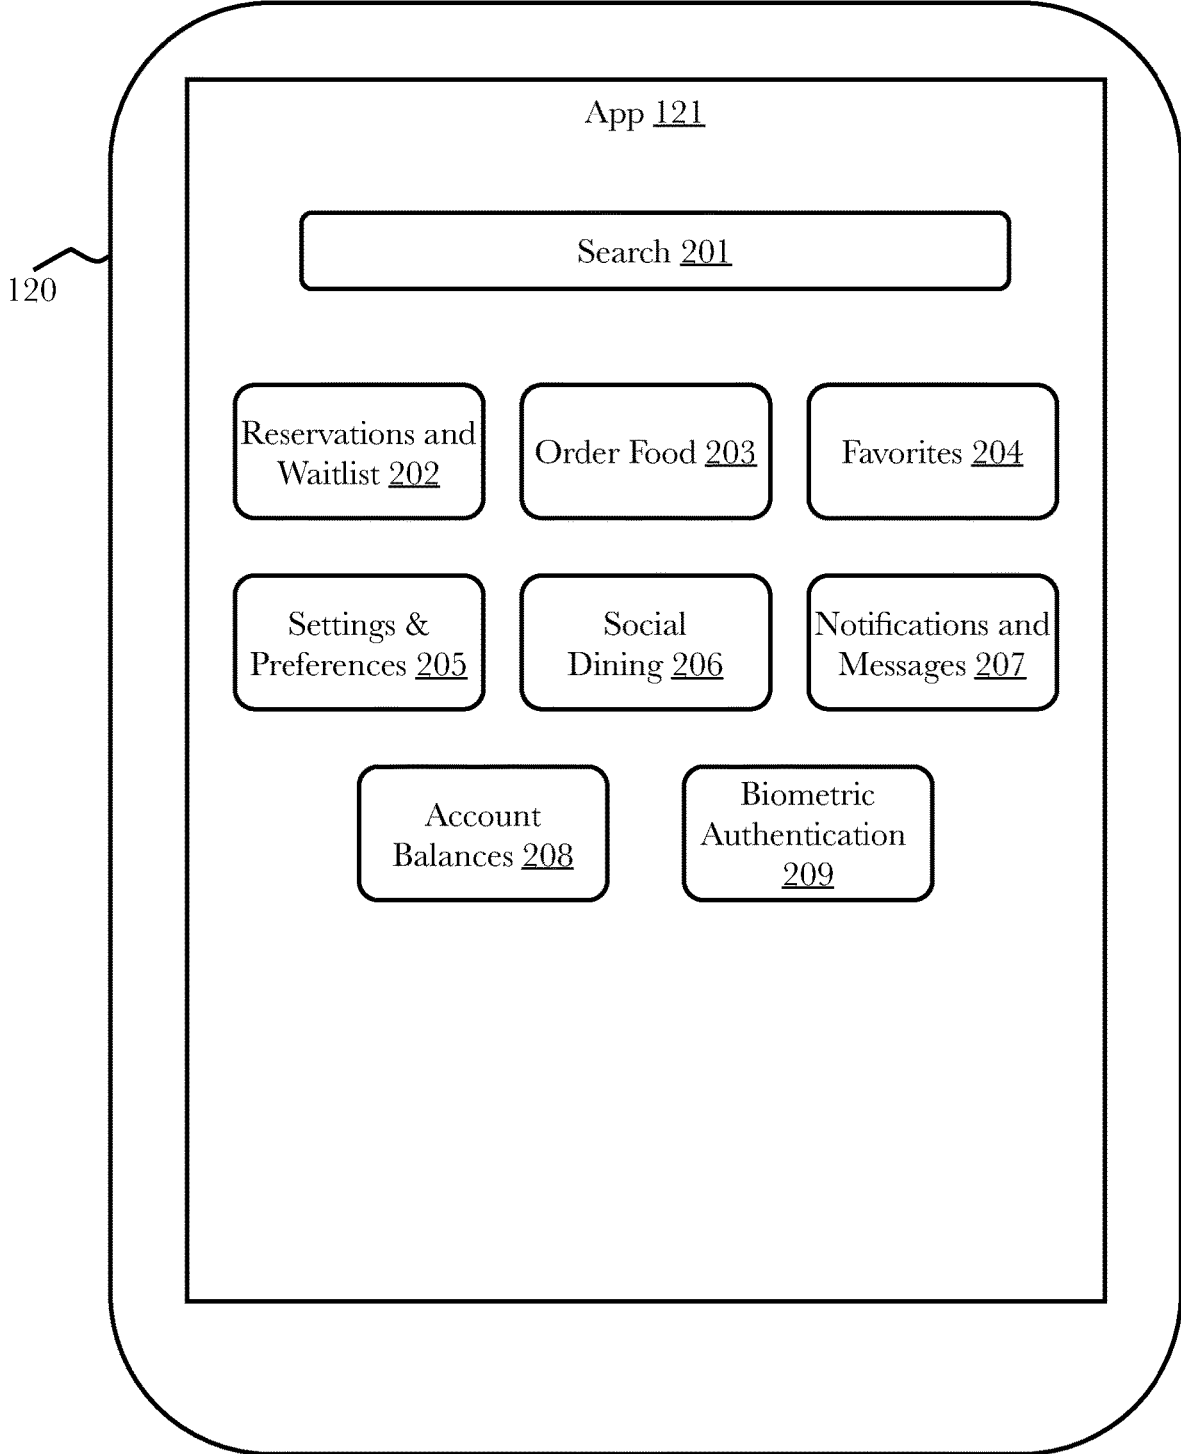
120

App 121

Search 201

Reservations and Waitlist 202

Order Food 203

Favorites 204

Settings & Preferences 205

Social Dining 206

Notifications and Messages 207

Account Balances 208

Biometric Authentication 209